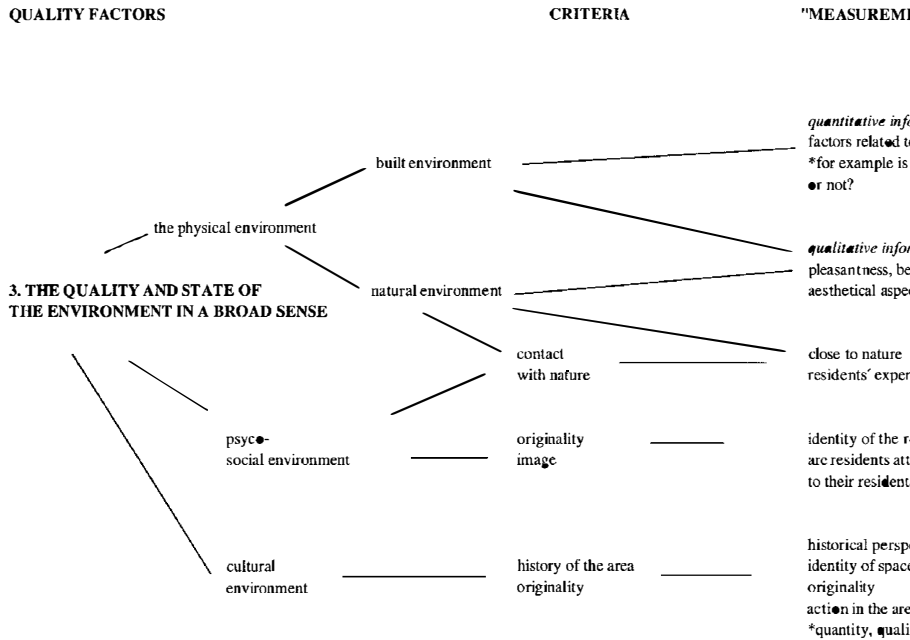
QUALITY FACTORS

CRITERIA

"MEASUREM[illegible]

built environment

quantitative inf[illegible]
factors related t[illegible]
*for example is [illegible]
or not?

the physical environment

qualitative info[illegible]
pleasantness, be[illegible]
aesthetical aspe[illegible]

3. THE QUALITY AND STATE OF THE ENVIRONMENT IN A BROAD SENSE

natural environment

contact with nature

close to nature
residents' exper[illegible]

psyco-social environment

originality
image

identity of the r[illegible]
are residents att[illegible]
to their residen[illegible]

cultural environment

history of the area
originality

historical persp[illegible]
identity of spac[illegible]
originality
action in the are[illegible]
*quantity, quali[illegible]